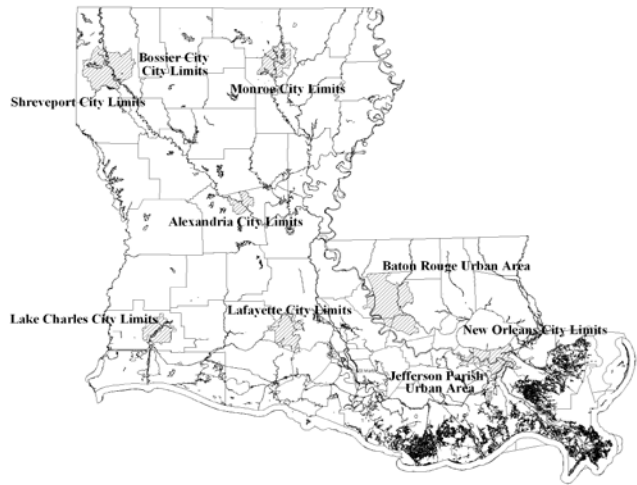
Bossier City
City Limits

Shreveport City Limits

Monroe City Limits

Alexandria City Limits

Baton Rouge Urban Area

Lake Charles City Limits

Lafayette City Limits

New Orleans City Limits

Jefferson Parish
Urban Area